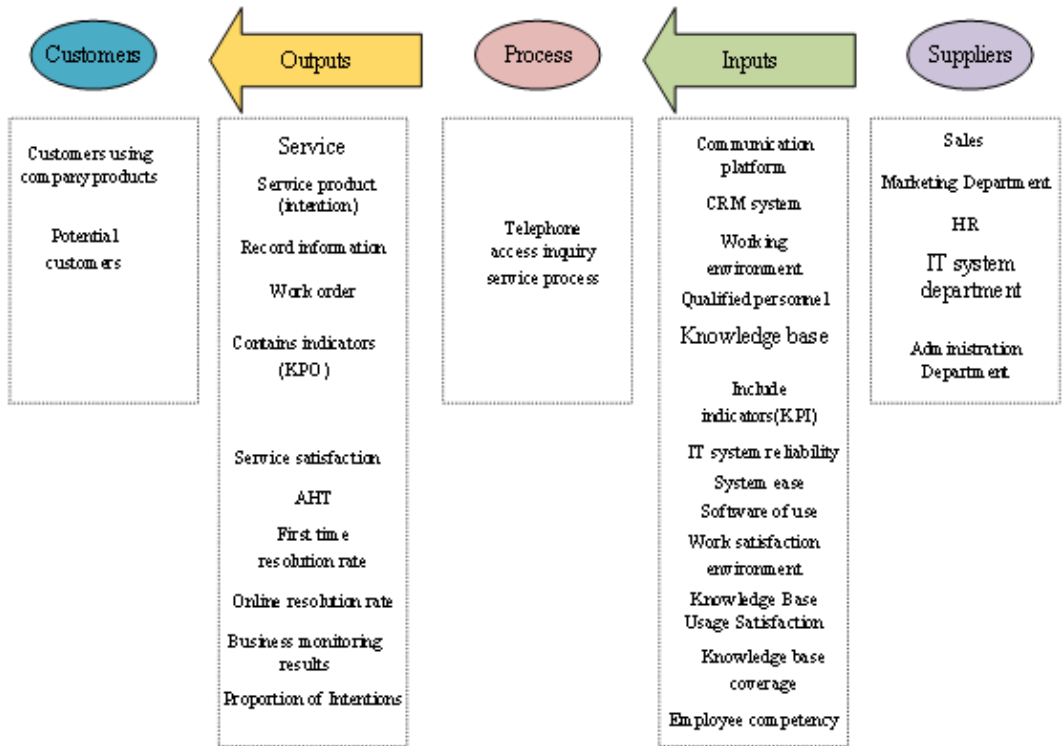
Customers

Outputs

Process

Inputs

Suppliers

Customers using company products

Potential customers

Service

Service product (intention)

Record information

Work order

Contains indicators (KPO)

Service satisfaction

AHT

First time resolution rate

Online resolution rate

Business monitoring results

Proportion of Intentions

Telephone access inquiry service process

Communication platform

CRM system

Working environment

Qualified personnel

Knowledge base

Include indicators(KPI)

IT system reliability

System ease

Software of use

Work satisfaction environment

Knowledge Base Usage Satisfaction

Knowledge base coverage

Employee competency

Sales

Marketing Department

HR

IT system department

Administration Department